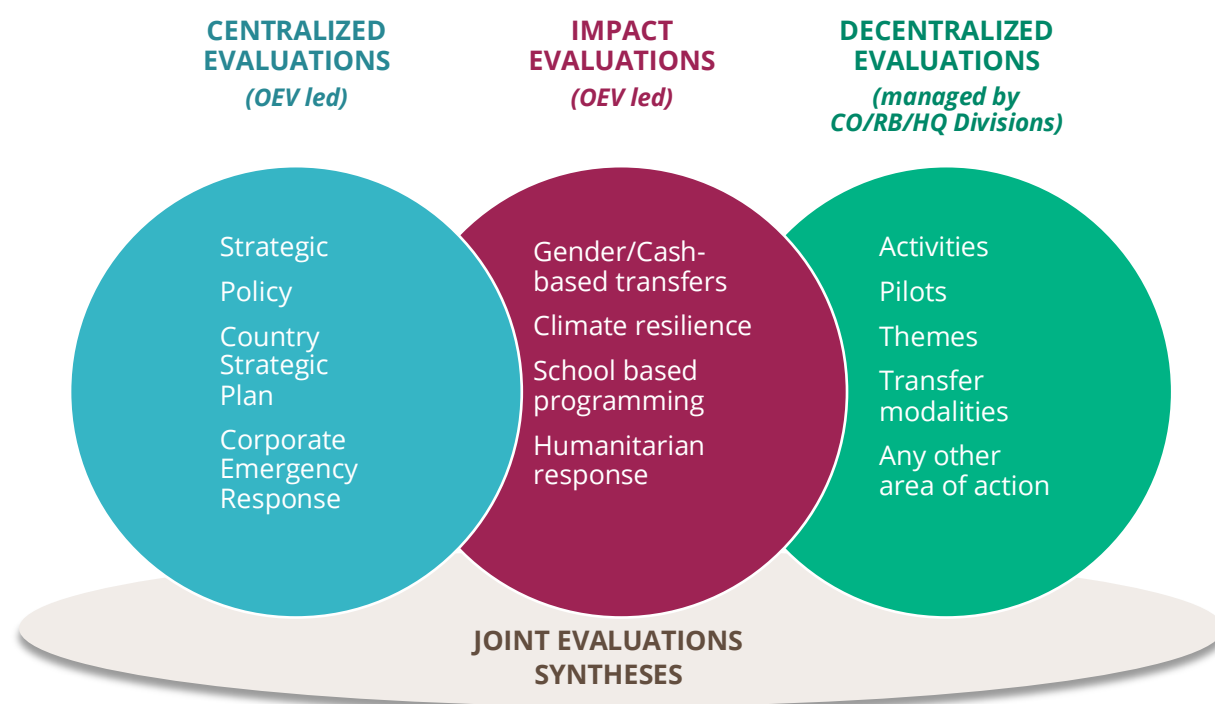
CENTRALIZED EVALUATIONS
(OEV led)

IMPACT EVALUATIONS
(OEV led)

DECENTRALIZED EVALUATIONS
(managed by CO/RB/HQ Divisions)

Strategic
Policy
Country Strategic Plan
Corporate Emergency Response

Gender/Cash-based transfers
Climate resilience
School based programming
Humanitarian response

Activities
Pilots
Themes
Transfer modalities
Any other area of action

JOINT EVALUATIONS
SYNTHESES